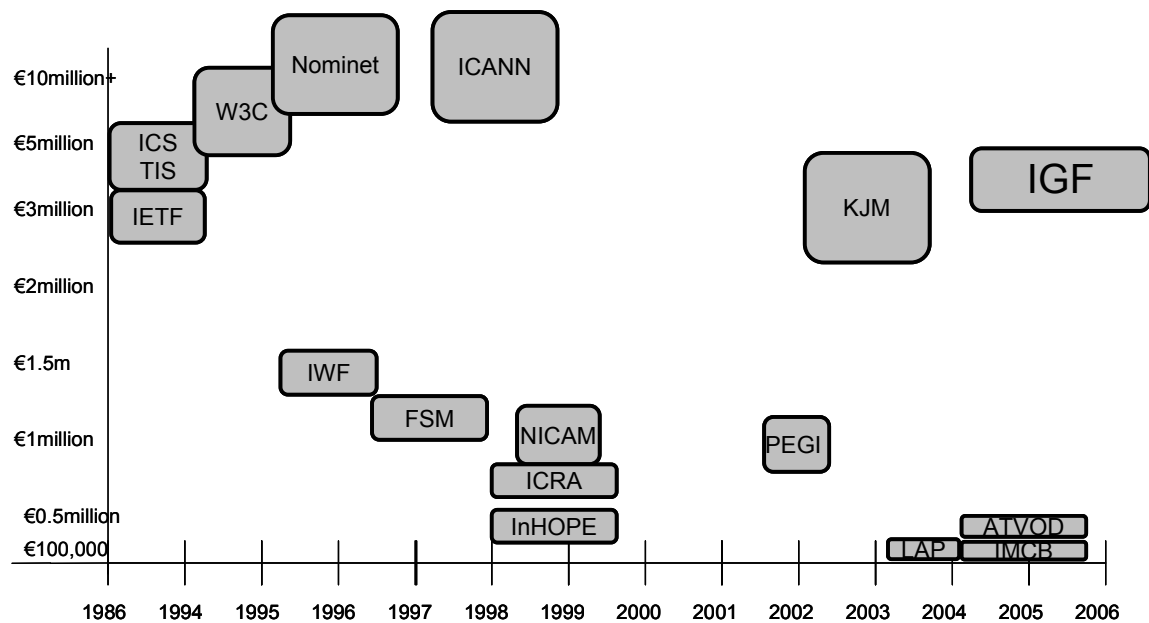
€10million+
€5million
€3million
€2million
€1.5m
€1million
€0.5million
€100,000

Nominet
ICANN
W3C
ICS TIS
IETF
KJM
IGF
IWF
FSM
NICAM
PEGI
ICRA
InHOPE
ATVOD
LAP
IMCB

1986 1994 1995 1996 1997 1998 1999 2000 2001 2002 2003 2004 2005 2006